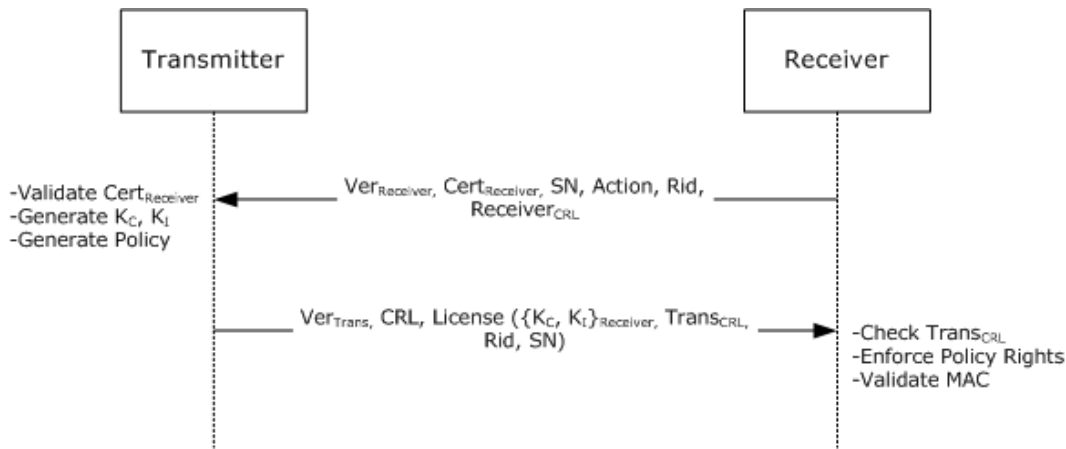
Transmitter

Receiver

-Validate $Cert_{Receiver}$
-Generate $K_C$, $K_I$
-Generate Policy

$Ver_{Receiver}$, $Cert_{Receiver}$, SN, Action, Rid, $Receiver_{CRL}$

$Ver_{Trans}$, CRL, License ($\{K_C, K_I\}_{Receiver}$, $Trans_{CRL}$, Rid, SN)

-Check $Trans_{CRL}$
-Enforce Policy Rights
-Validate MAC